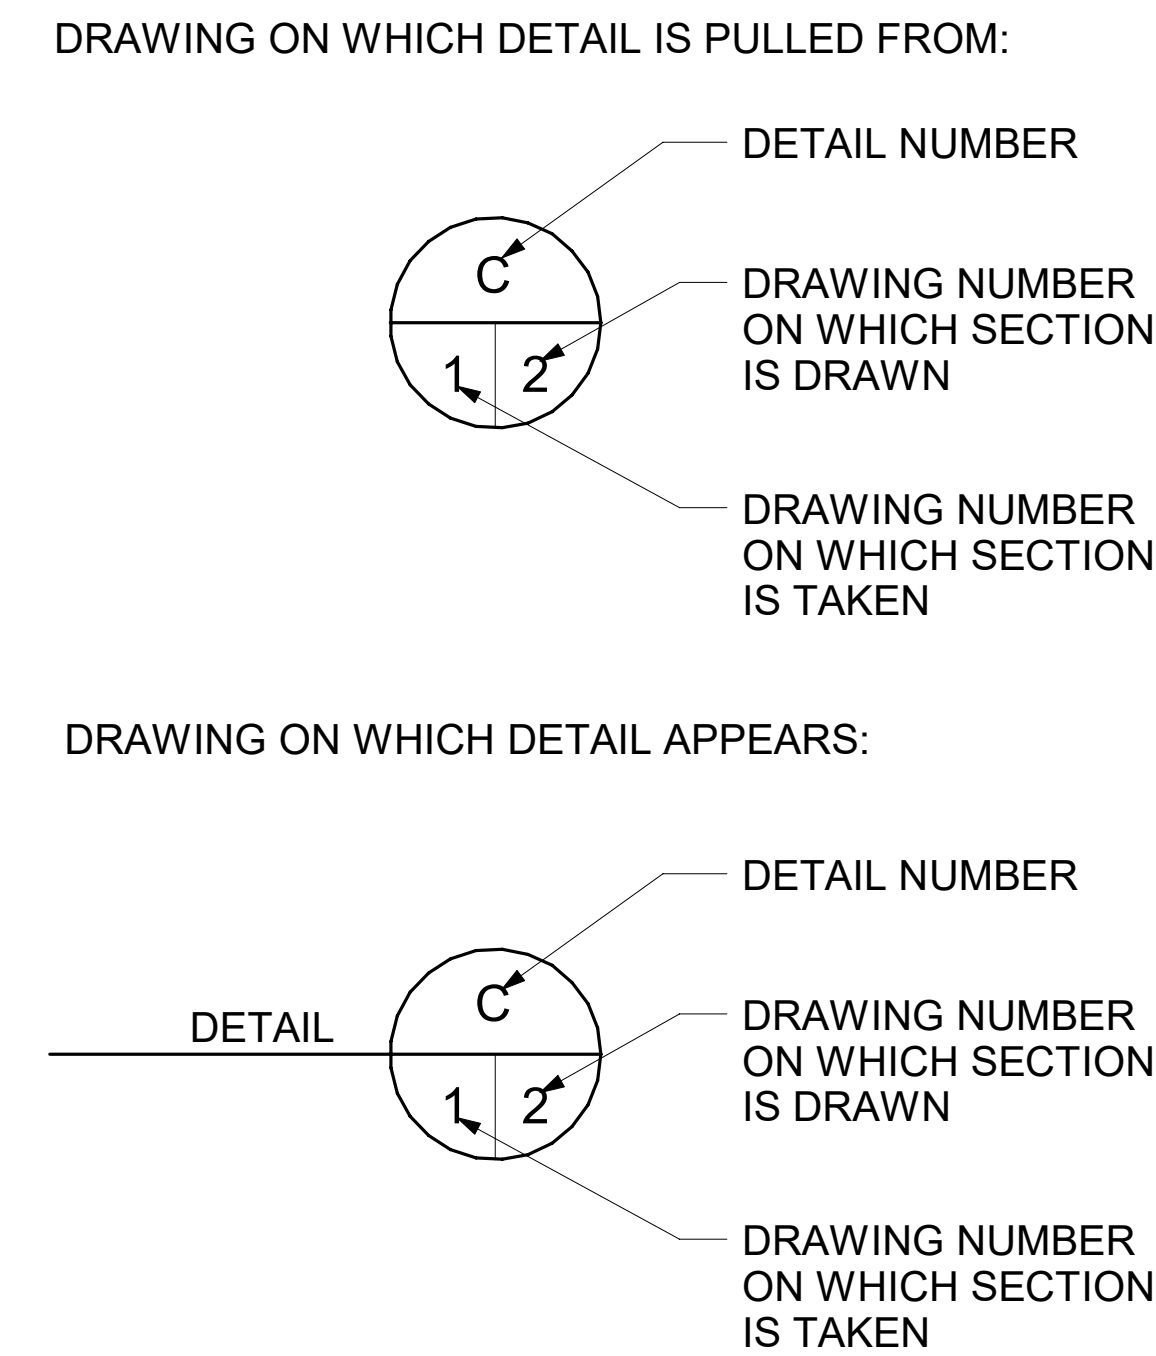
DRAWING ON WHICH DETAIL IS PULLED FROM:

DETAIL NUMBER

C

DRAWING NUMBER ON WHICH SECTION IS DRAWN

1 2

DRAWING NUMBER ON WHICH SECTION IS TAKEN

DRAWING ON WHICH DETAIL APPEARS:

DETAIL NUMBER

DETAIL

C

DRAWING NUMBER ON WHICH SECTION IS DRAWN

1 2

DRAWING NUMBER ON WHICH SECTION IS TAKEN